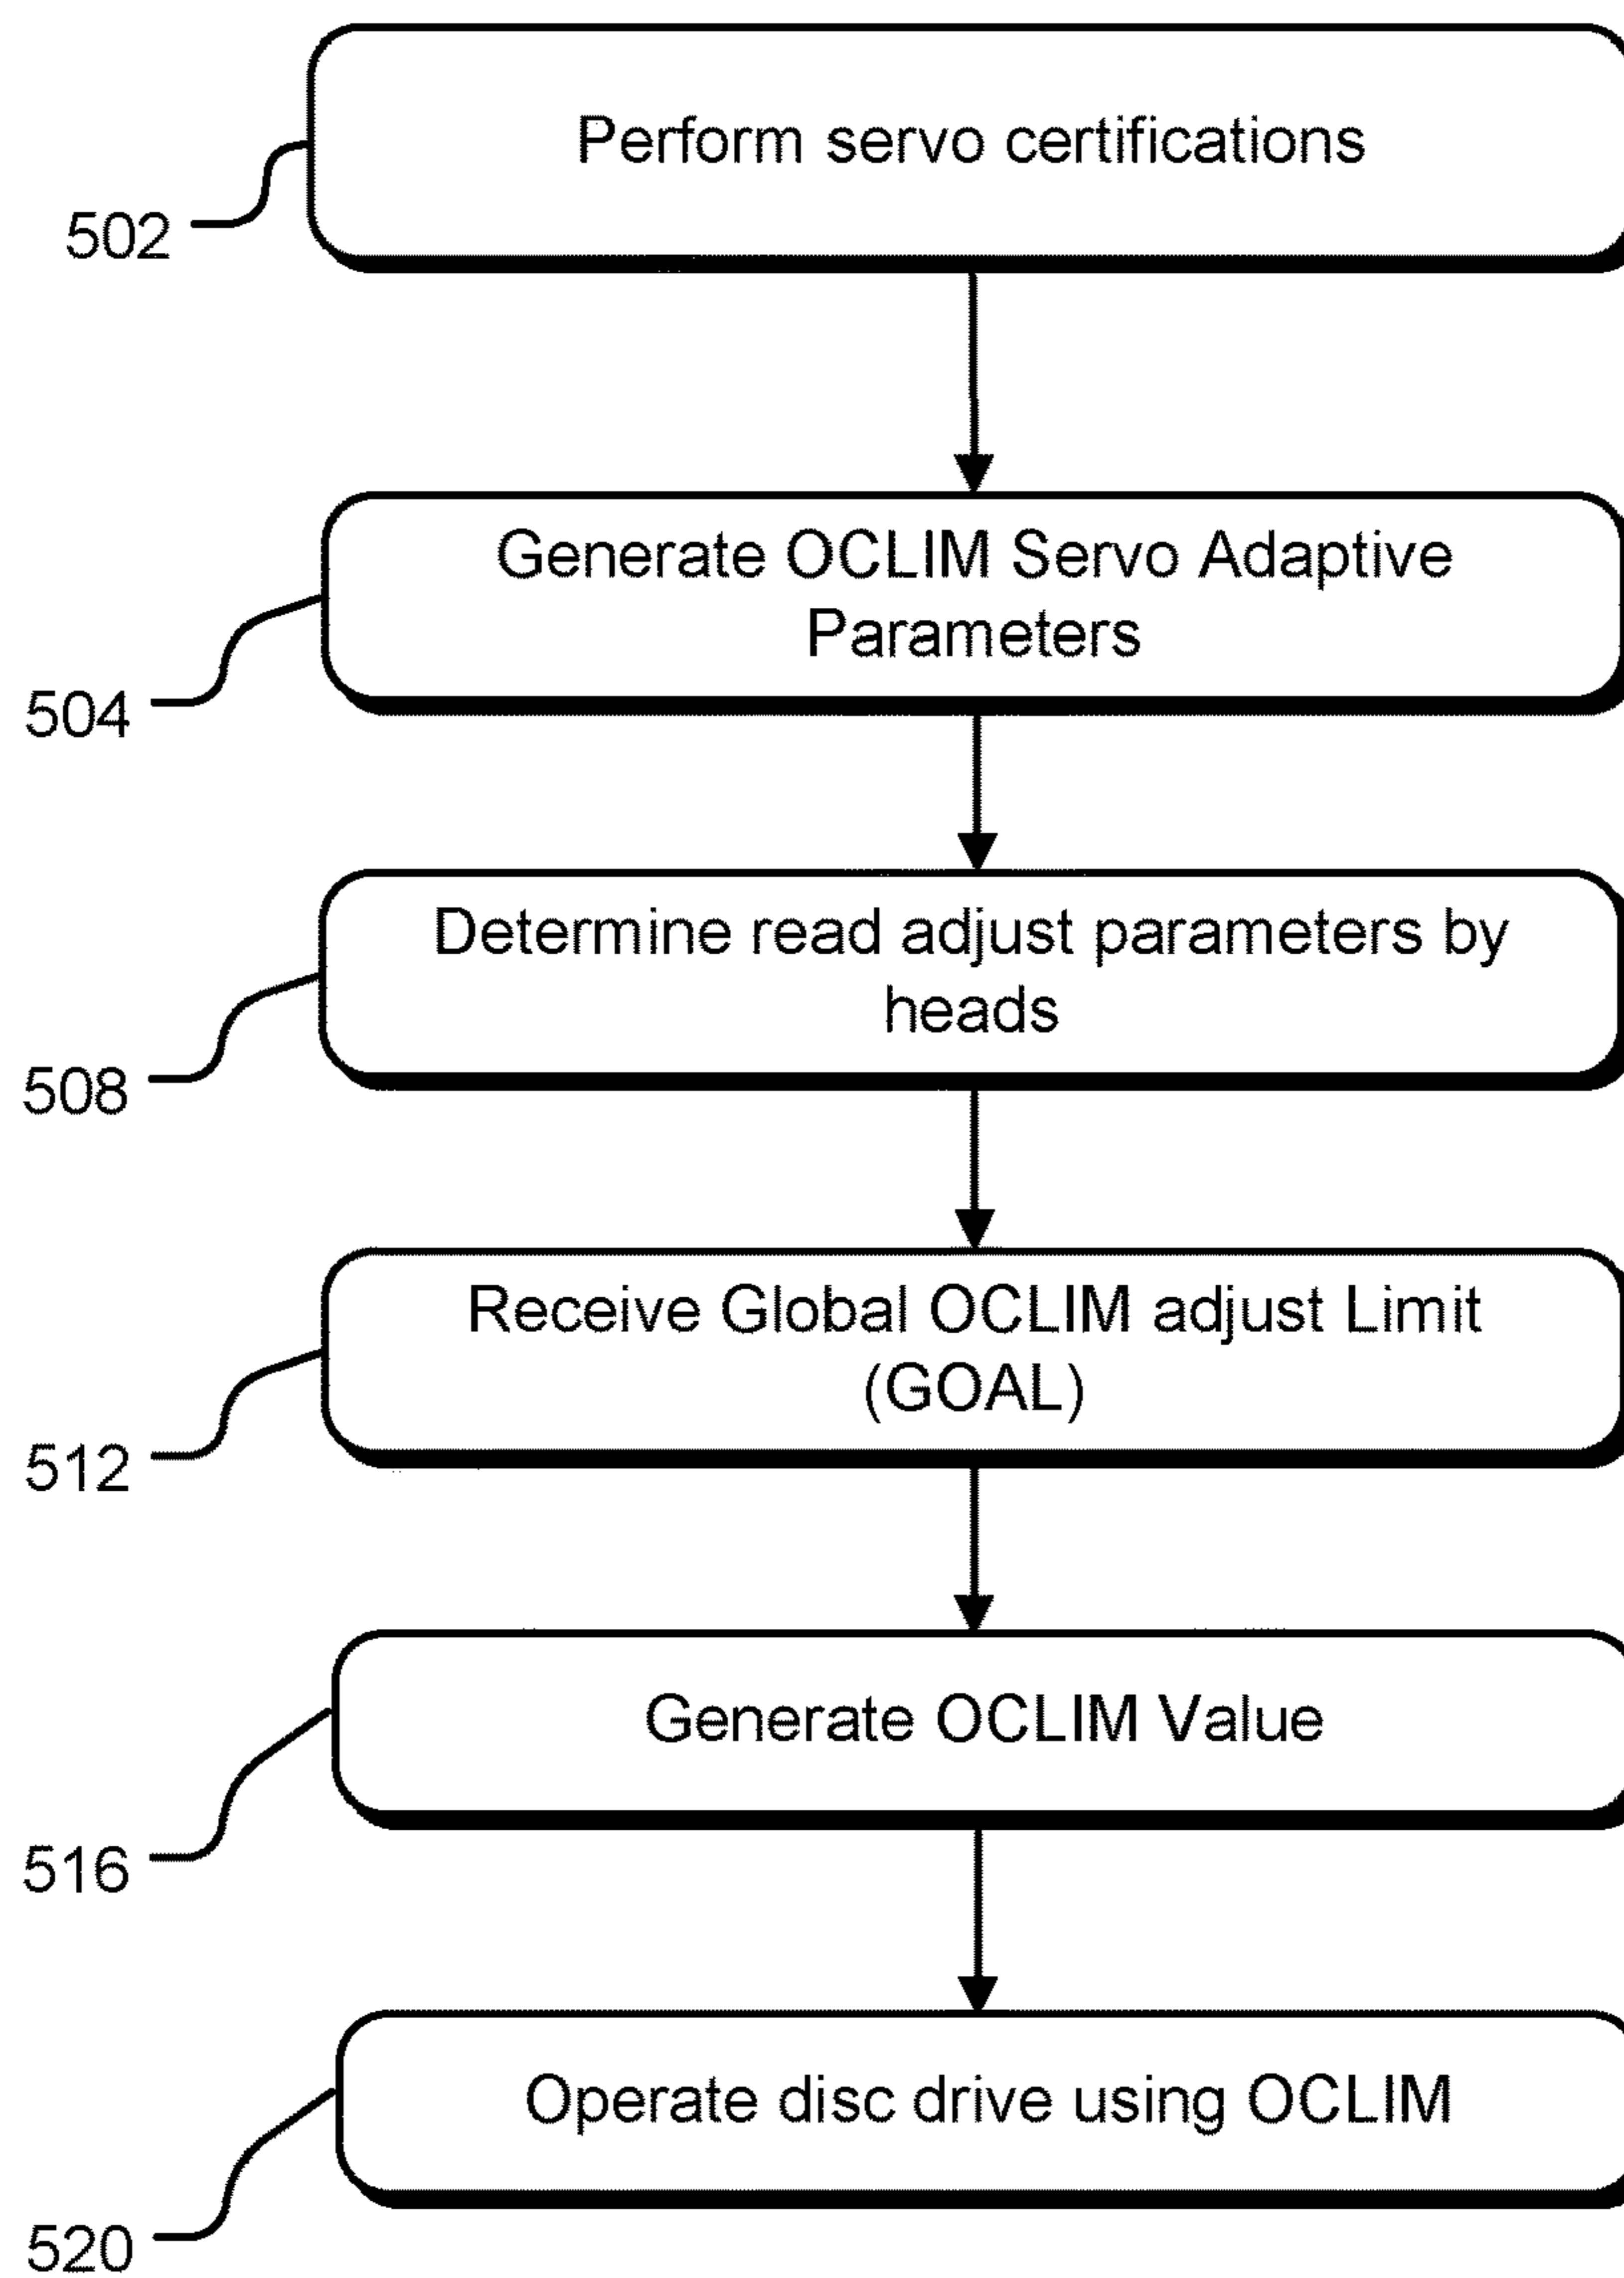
Perform servo certifications

502

Generate OCLIM Servo Adaptive Parameters

504

Determine read adjust parameters by heads

508

Receive Global OCLIM adjust Limit (GOAL)

512

Generate OCLIM Value

516

Operate disc drive using OCLIM

520